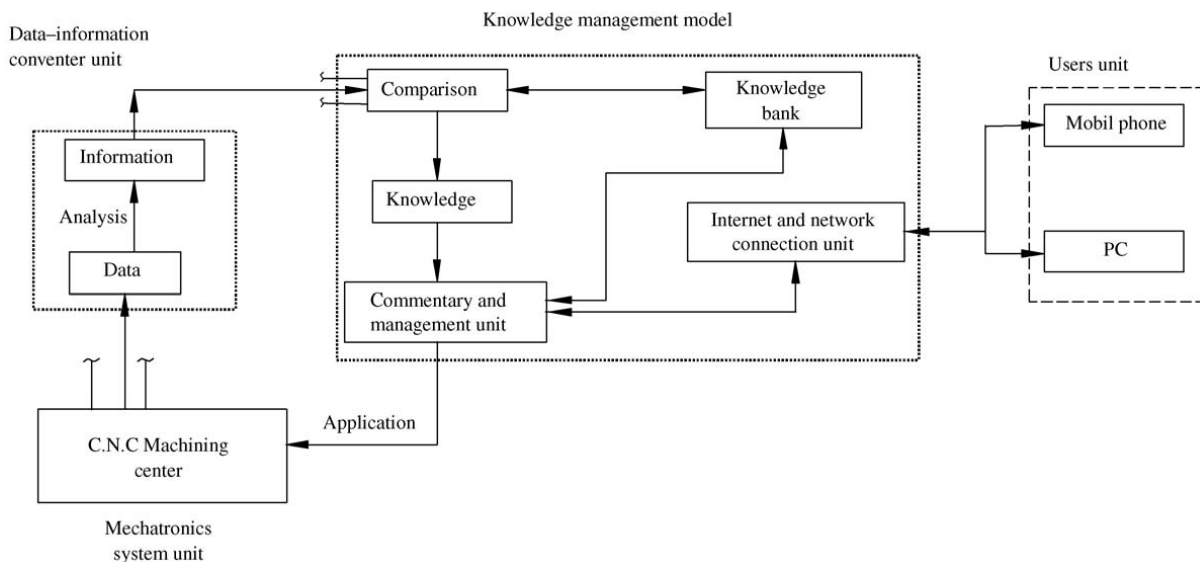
Knowledge management model

Data–information conventer unit

Information

Analysis

Data

Comparison

Knowledge bank

Knowledge

Internet and network connection unit

Commentary and management unit

Users unit

Mobil phone

PC

Application

C.N.C Machining center

Mechatronics system unit